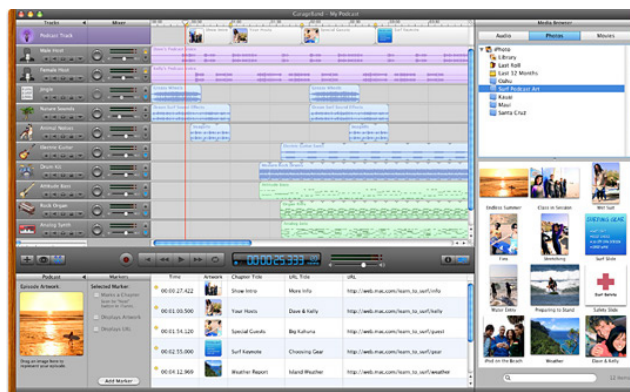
GarageBand - My Podcast

Tracks
Mixer
Podcast Track
Male Host
Female Host
Jingle
Nature Sounds
Animal Noises
Electric Guitar
Drum Kit
Attitude Bass
Rock Organ
Analog Synth

Show Intro
Your Hosts
Special Guests
Surf Keynote

000:25.333

Podcast
Markers
Episode Artwork:
Drag an image here to represent your episode.
Selected Marker:
Marks a Chapter
Displays Artwork
Displays URL
Add Marker

| Time | Artwork | Chapter Title | URL Title | URL |
|---|---|---|---|---|
| 00:00:27.422 | | Show Intro | More Info | http://web.mac.com/learn_to_surf/info |
| 00:01:00.500 | | Your Hosts | Dave & Kelly | http://web.mac.com/learn_to_surf/kelly |
| 00:01:51.120 | | Special Guests | Big Kahuna | http://web.mac.com/learn_to_surf/bk |
| 00:02:55.000 | | Surf Keynote | Choosing Gear | http://web.mac.com/learn_to_surf/gear |
| 00:04:12.969 | | Weather Report | Island Weather | http://web.mac.com/learn_to_surf/weather |

Media Browser
Audio
Photos
Movies
iPhoto
Library
Last Roll
Last 12 Months
Oahu
Surf Podcast Art
Kauai
Maui
Santa Cruz

Endless Summer
Class in Session
Wet Suit
Fins
Stretching
Surf Safety
Water Entry
Preparing to Stand
Safety Slide
iPod on the Beach
Weather
Dave & Kelly
12 items